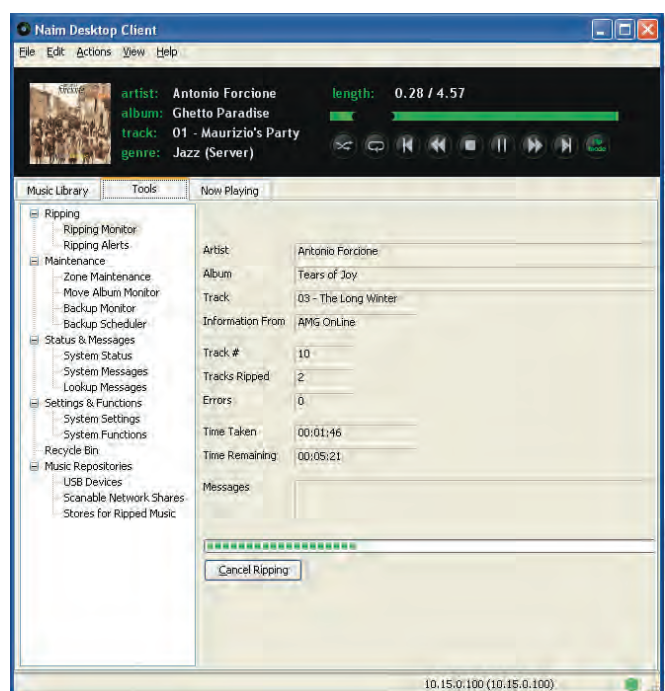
Naim Desktop Client

File Edit Actions View Help

artist: Antonio Forcione
album: Ghetto Paradise
track: 01 - Maurizio's Party
genre: Jazz (Server)

length: 0.28 / 4.57

Music Library | Tools | Now Playing

Ripping
Ripping Monitor
Ripping Alerts
Maintenance
Zone Maintenance
Move Album Monitor
Backup Monitor
Backup Scheduler
Status & Messages
System Status
System Messages
Lookup Messages
Settings & Functions
System Settings
System Functions
Recycle Bin
Music Repositories
USB Devices
Scanable Network Shares
Stores for Ripped Music

| | |
|---|---|
| Artist | Antonio Forcione |
| Album | Tears of Joy |
| Track | 03 - The Long Winter |
| Information From | AMG OnLine |
| Track # | 10 |
| Tracks Ripped | 2 |
| Errors | 0 |
| Time Taken | 00:01:46 |
| Time Remaining | 00:05:21 |
| Messages | |

Cancel Ripping

10.15.0.100 (10.15.0.100)